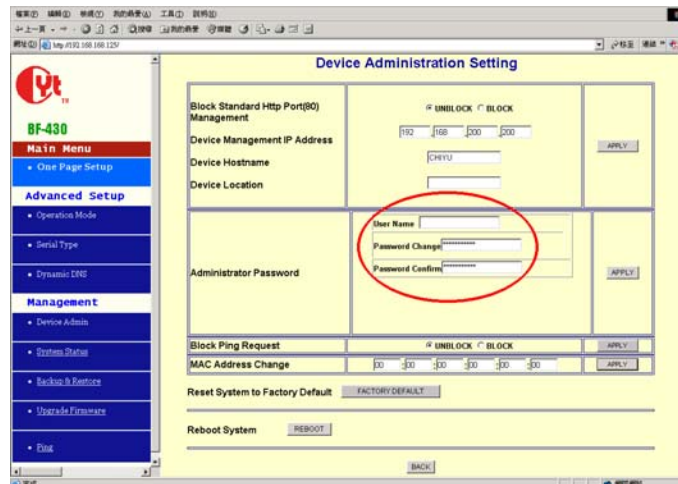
Device Administration Setting

BF-430
Main Menu
• One Page Setup
Advanced Setup
• Operation Mode
• Serial Type
• Dynamic DNS
Management
• Device Admin
• System Status
• Backup & Restore
• Upgrade Firmware
• Ping

| | | |
|---|---|---|
| Block Standard Http Port(80) Management | UNBLOCK BLOCK | APPLY |
| Device Management IP Address | 192 . 168 . 200 . 200 | |
| Device Hostname | CHIYU | |
| Device Location | | |
| Administrator Password | User Name<br>Password Change **********<br>Password Confirm ********** | APPLY |
| Block Ping Request | UNBLOCK BLOCK | APPLY |
| MAC Address Change | 00 : 00 : 00 : 00 : 00 : 00 | APPLY |

Reset System to Factory Default FACTORY DEFAULT

Reboot System REBOOT

BACK